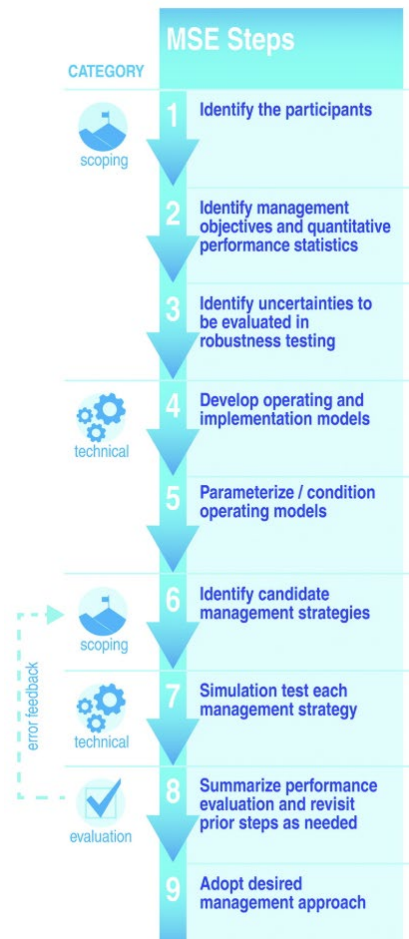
MSE Steps

CATEGORY

scoping

1 Identify the participants

2 Identify management objectives and quantitative performance statistics

3 Identify uncertainties to be evaluated in robustness testing

technical

4 Develop operating and implementation models

5 Parameterize / condition operating models

error feedback

scoping

6 Identify candidate management strategies

technical

7 Simulation test each management strategy

evaluation

8 Summarize performance evaluation and revisit prior steps as needed

9 Adopt desired management approach